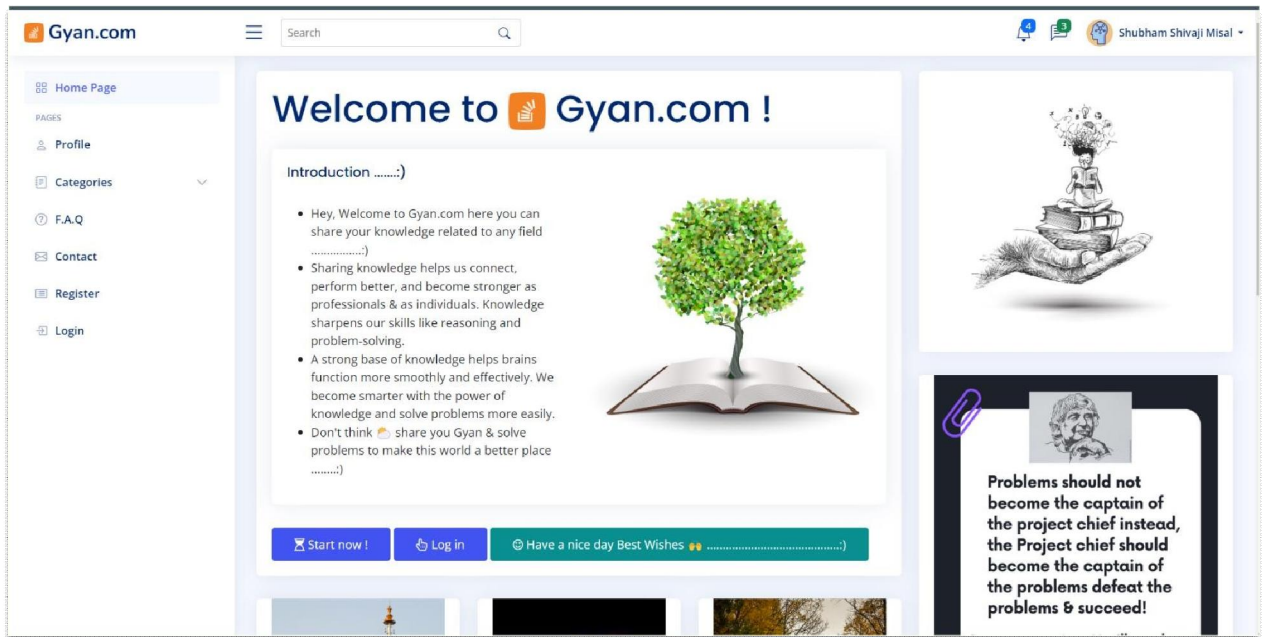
Gyan.com

Search

4 3 Shubham Shivaji Misal

Home Page

PAGES

Profile

Categories

F.A.Q

Contact

Register

Login

Welcome to Gyan.com !

Introduction .......:)

- Hey, Welcome to Gyan.com here you can share your knowledge related to any field .................:)
- Sharing knowledge helps us connect, perform better, and become stronger as professionals & as individuals. Knowledge sharpens our skills like reasoning and problem-solving.
- A strong base of knowledge helps brains function more smoothly and effectively. We become smarter with the power of knowledge and solve problems more easily.
- Don't think share you Gyan & solve problems to make this world a better place ........:)

Start now !

Log in

Have a nice day Best Wishes ........................................:)

Problems should not become the captain of the project chief instead, the Project chief should become the captain of the problems defeat the problems & succeed!